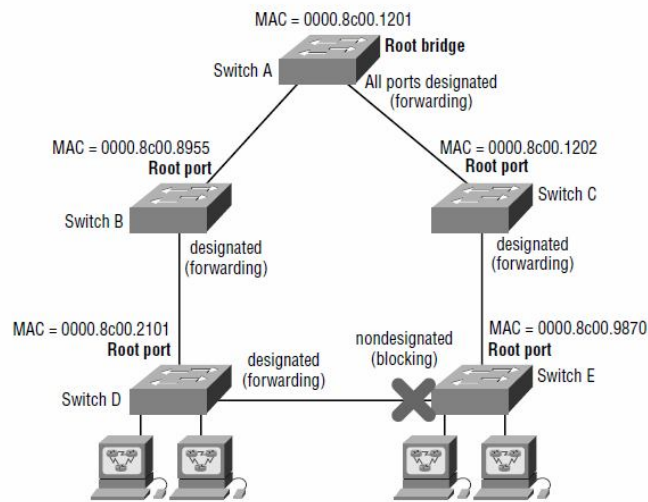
MAC = 0000.8c00.1201
Root bridge
Switch A
All ports designated (forwarding)

MAC = 0000.8c00.8955
Root port
Switch B
designated (forwarding)

MAC = 0000.8c00.1202
Root port
Switch C
designated (forwarding)

MAC = 0000.8c00.2101
Root port
Switch D
designated (forwarding)

nondesignated (blocking)

MAC = 0000.8c00.9870
Root port
Switch E